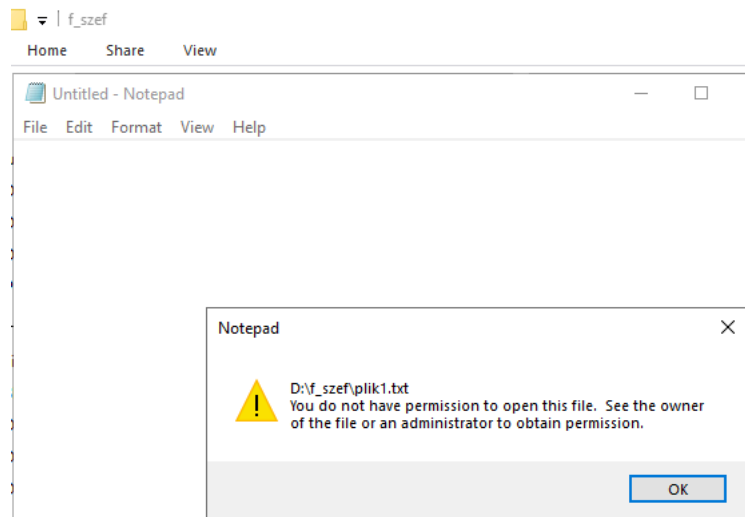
f_szef

Home Share View

Untitled - Notepad

File Edit Format View Help

Notepad

D:\f_szef\plik1.txt
You do not have permission to open this file. See the owner of the file or an administrator to obtain permission.

OK